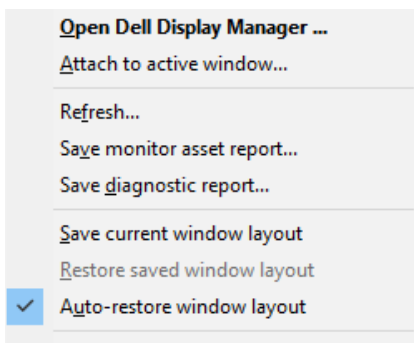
Open Dell Display Manager ...
Attach to active window...

Refresh...
Save monitor asset report...
Save diagnostic report...

Save current window layout
Restore saved window layout
✓ Auto-restore window layout